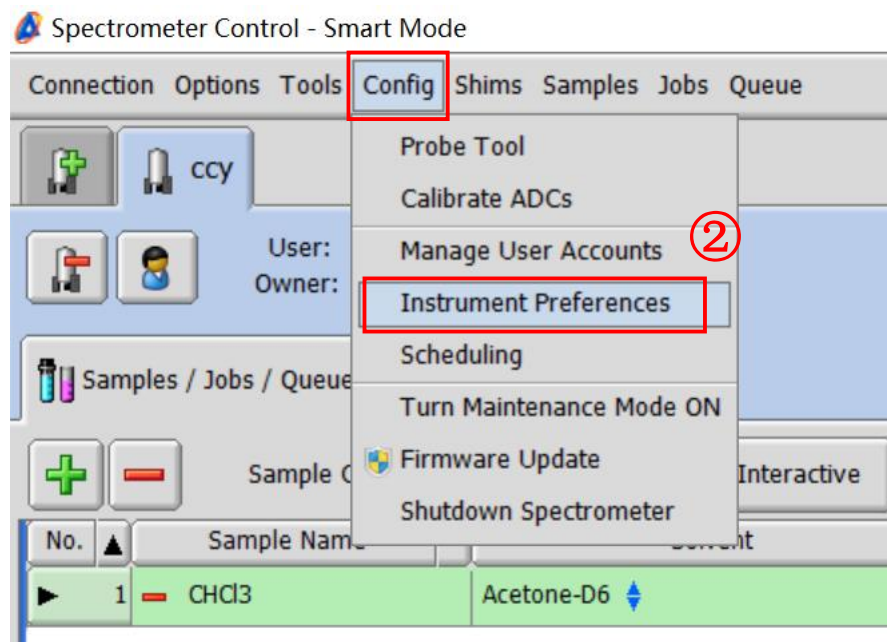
Spectrometer Control - Smart Mode

Connection Options Tools Config Shims Samples Jobs Queue

ccy

User:
Owner:

Probe Tool
Calibrate ADCs
Manage User Accounts
②
Instrument Preferences
Scheduling
Turn Maintenance Mode ON
Firmware Update
Shutdown Spectrometer

Samples / Jobs / Queue

Sample C

Interactive

| No. | ▲ | Sample Name | Solvent |
|---|---|---|---|
| ▶ | 1 | CHCl3 | Acetone-D6 |